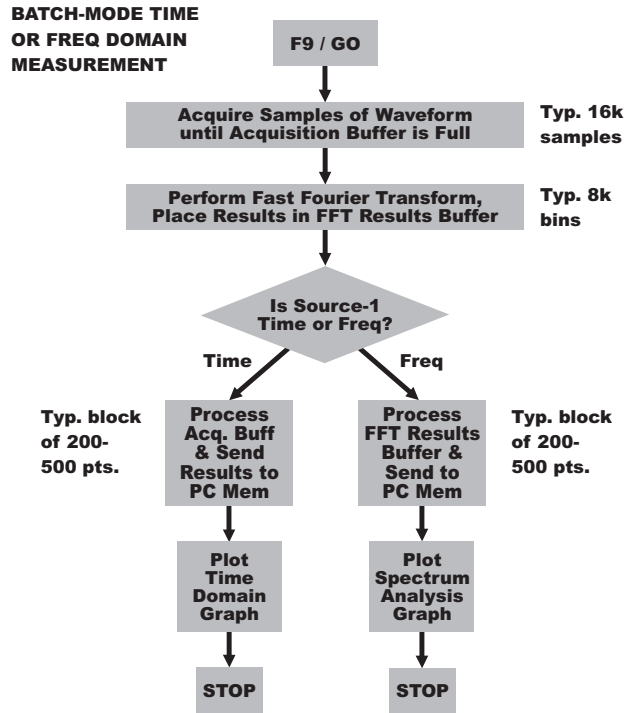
BATCH-MODE TIME OR FREQ DOMAIN MEASUREMENT

F9 / GO

Acquire Samples of Waveform until Acquisition Buffer is Full

Typ. 16k samples

Perform Fast Fourier Transform, Place Results in FFT Results Buffer

Typ. 8k bins

Is Source-1 Time or Freq?

Time

Freq

Typ. block of 200-500 pts.

Process Acq. Buff & Send Results to PC Mem

Process FFT Results Buffer & Send to PC Mem

Typ. block of 200-500 pts.

Plot Time Domain Graph

Plot Spectrum Analysis Graph

STOP

STOP